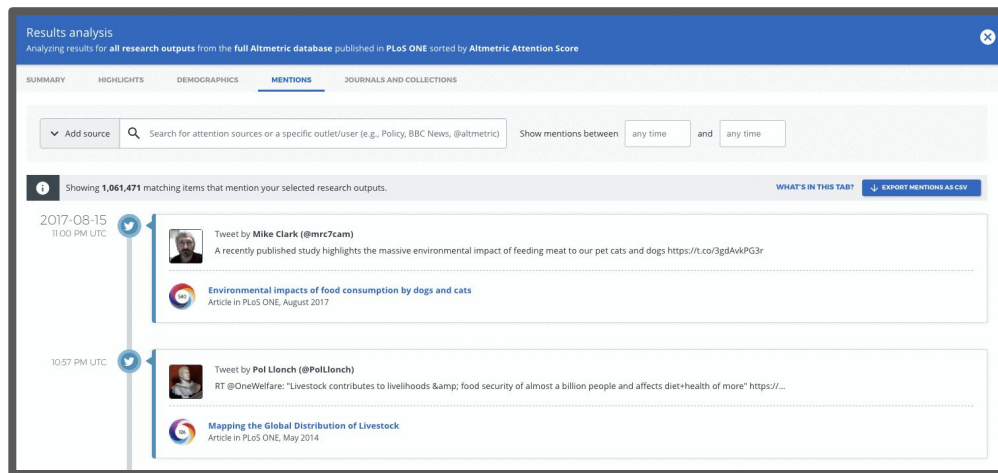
Results analysis
Analyzing results for all research outputs from the full Altmetric database published in PLoS ONE sorted by Altmetric Attention Score

SUMMARY HIGHLIGHTS DEMOGRAPHICS MENTIONS JOURNALS AND COLLECTIONS

Add source Search for attention sources or a specific outlet/user (e.g., Policy, BBC News, @altmetric) Show mentions between any time and any time

Showing 1,061,471 matching items that mention your selected research outputs.

WHAT'S IN THIS TAB? EXPORT MENTIONS AS CSV

2017-08-15
11:00 PM UTC

Tweet by Mike Clark (@mrc7cam)
A recently published study highlights the massive environmental impact of feeding meat to our pet cats and dogs https://t.co/3gdAvkPG3r

Environmental impacts of food consumption by dogs and cats
Article in PLoS ONE, August 2017

10:57 PM UTC

Tweet by Pol Llonch (@PolLlonch)
RT @OneWelfare: "Livestock contributes to livelihoods &amp; food security of almost a billion people and affects diet+health of more" https://...

Mapping the Global Distribution of Livestock
Article in PLoS ONE, May 2014